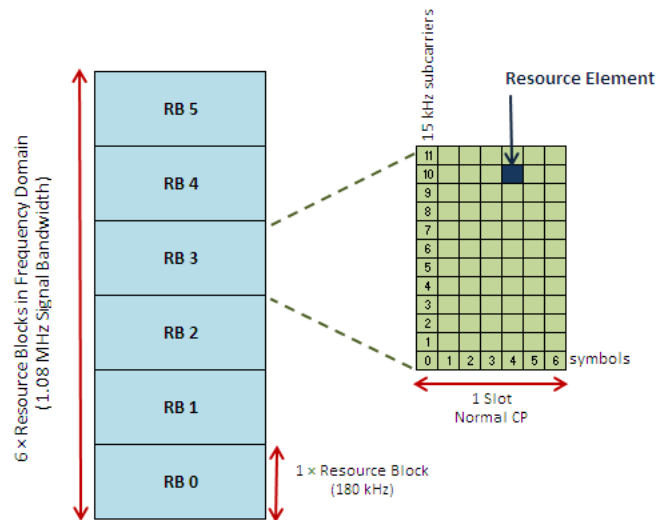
6 × Resource Blocks in Frequency Domain
(1.08 MHz Signal Bandwidth)

RB 5
RB 4
RB 3
RB 2
RB 1
RB 0

1 × Resource Block
(180 kHz)

15 kHz subcarriers

Resource Element

11
10
9
8
7
6
5
4
3
2
1
0 1 2 3 4 5 6 symbols

1 Slot
Normal CP